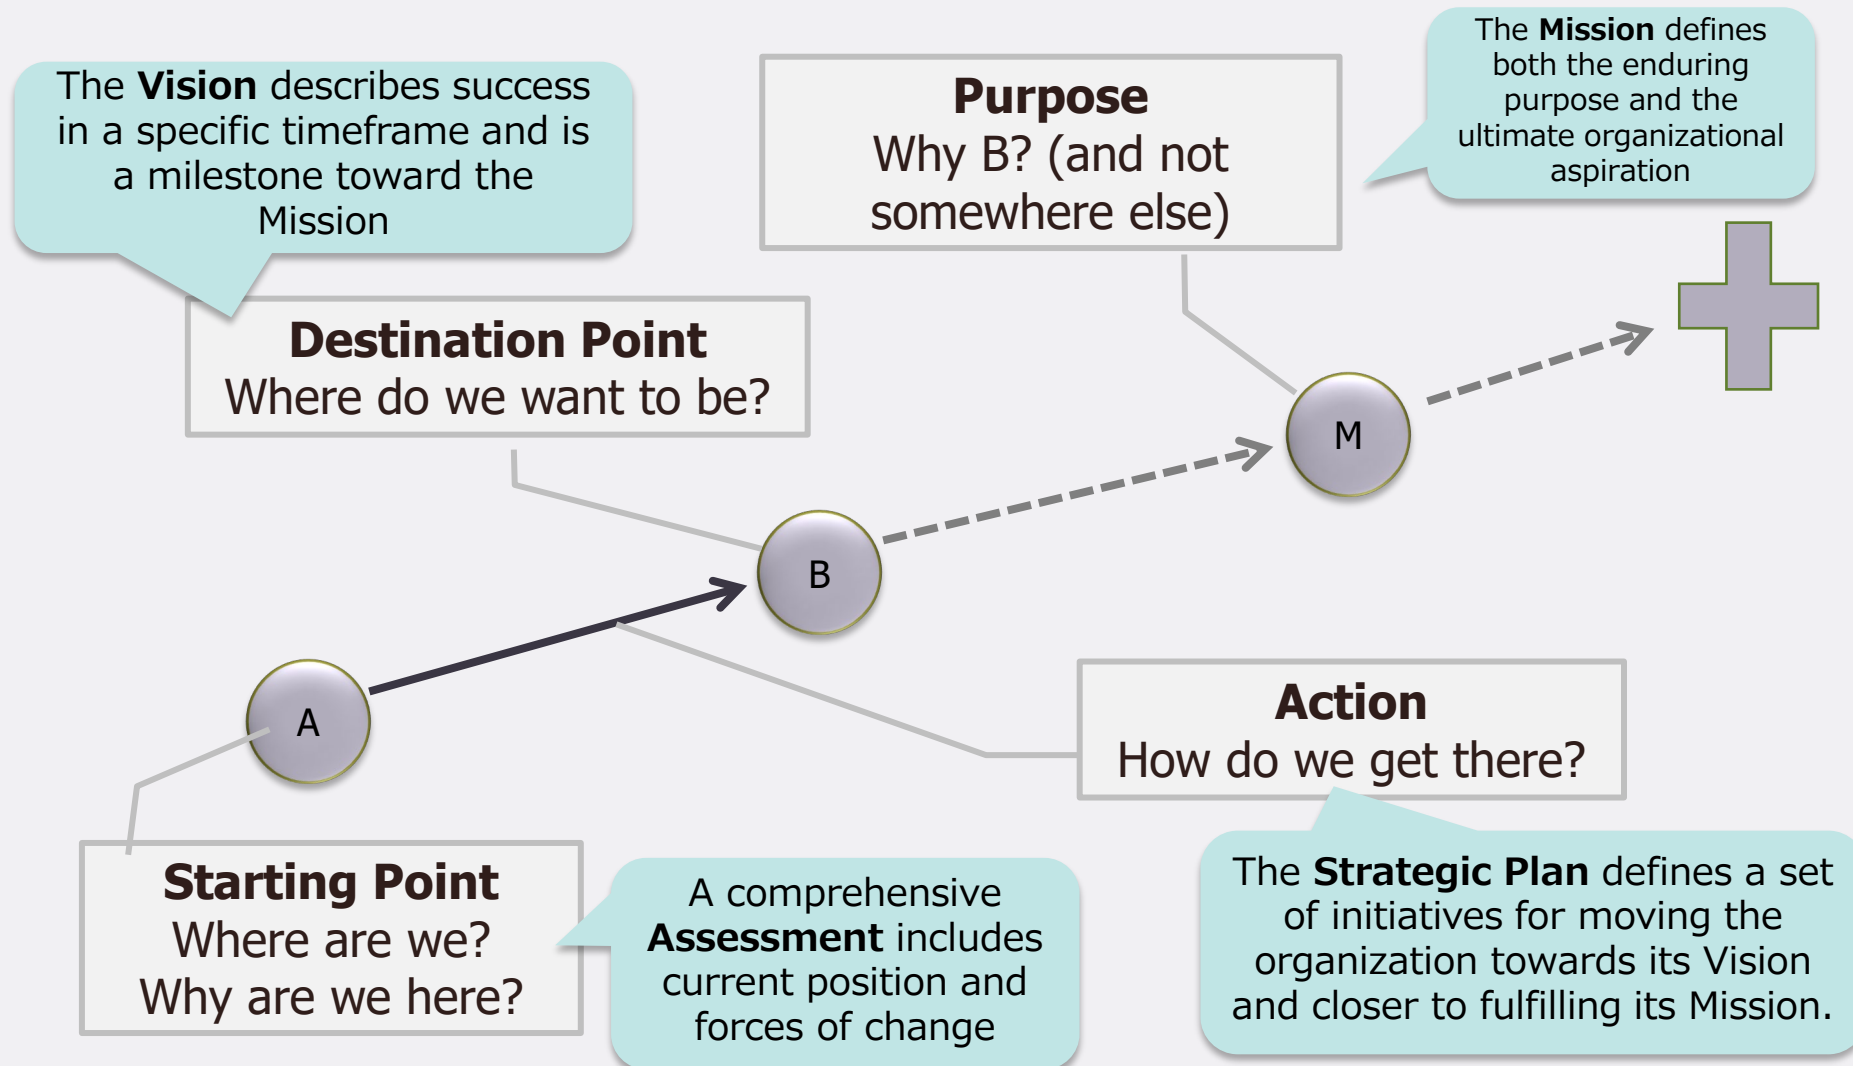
The **Vision** describes success in a specific timeframe and is a milestone toward the Mission

**Purpose**
Why B? (and not somewhere else)

The **Mission** defines both the enduring purpose and the ultimate organizational aspiration

**Destination Point**
Where do we want to be?

M

B

A

**Action**
How do we get there?

**Starting Point**
Where are we?
Why are we here?

A comprehensive **Assessment** includes current position and forces of change

The **Strategic Plan** defines a set of initiatives for moving the organization towards its Vision and closer to fulfilling its Mission.